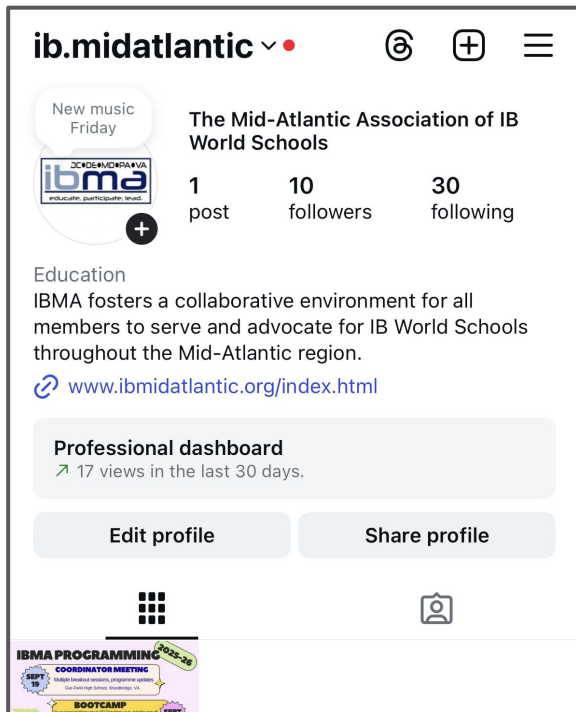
ib.midatlantic

New music Friday

DC•DE•MD•PA•VA
ibma
educate, participate, lead.

The Mid-Atlantic Association of IB World Schools

1 post
10 followers
30 following

Education
IBMA fosters a collaborative environment for all members to serve and advocate for IB World Schools throughout the Mid-Atlantic region.

www.ibmidatlantic.org/index.html

Professional dashboard
17 views in the last 30 days.

Edit profile
Share profile

IBMA PROGRAMMING 2025-26
SEPT 19
COORDINATOR MEETING
Multiple breakout sessions, programme updates
Gar-Field High School, Woodbridge, VA
BOOTCAMP
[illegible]